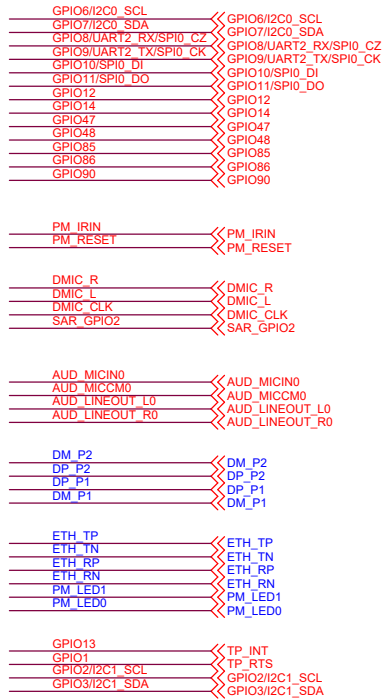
GPIO6/I2C0_SCL
GPIO7/I2C0_SDA
GPIO8/UART2_RX/SPI0_CZ
GPIO9/UART2_TX/SPI0_CK
GPIO10/SPI0_DI
GPIO11/SPI0_DO
GPIO12
GPIO14
GPIO47
GPIO48
GPIO85
GPIO86
GPIO90

GPIO6/I2C0_SCL
GPIO7/I2C0_SDA
GPIO8/UART2_RX/SPI0_CZ
GPIO9/UART2_TX/SPI0_CK
GPIO10/SPI0_DI
GPIO11/SPI0_DO
GPIO12
GPIO14
GPIO47
GPIO48
GPIO85
GPIO86
GPIO90

PM_IRIN
PM_RESET

PM_IRIN
PM_RESET

DMIC_R
DMIC_L
DMIC_CLK
SAR_GPIO2

DMIC_R
DMIC_L
DMIC_CLK
SAR_GPIO2

AUD_MICIN0
AUD_MICCM0
AUD_LINEOUT_L0
AUD_LINEOUT_R0

AUD_MICIN0
AUD_MICCM0
AUD_LINEOUT_L0
AUD_LINEOUT_R0

DM_P2
DP_P2
DP_P1
DM_P1

DM_P2
DP_P2
DP_P1
DM_P1

ETH_TP
ETH_TN
ETH_RP
ETH_RN
PM_LED1
PM_LED0

ETH_TP
ETH_TN
ETH_RP
ETH_RN
PM_LED1
PM_LED0

GPIO13
GPIO1
GPIO2/I2C1_SCL
GPIO3/I2C1_SDA

TP_INT
TP_RTS
GPIO2/I2C1_SCL
GPIO3/I2C1_SDA